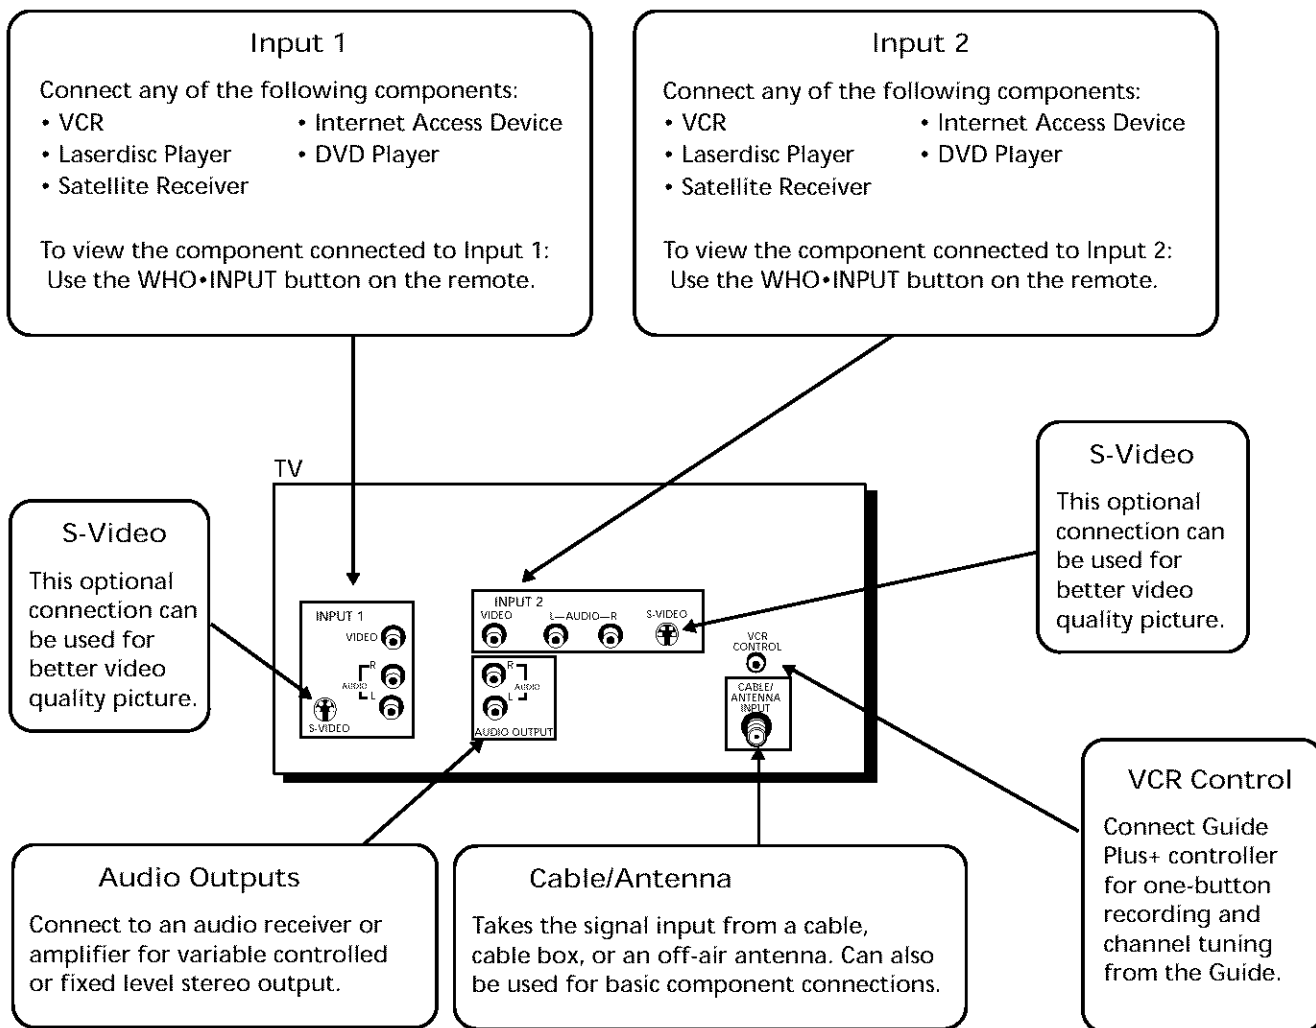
Input 1

Connect any of the following components:
• VCR
• Internet Access Device
• Laserdisc Player
• DVD Player
• Satellite Receiver

To view the component connected to Input 1: Use the WHO•INPUT button on the remote.

Input 2

Connect any of the following components:
• VCR
• Internet Access Device
• Laserdisc Player
• DVD Player
• Satellite Receiver

To view the component connected to Input 2: Use the WHO•INPUT button on the remote.

TV

S-Video

This optional connection can be used for better video quality picture.

INPUT 1
VIDEO
R
AUDIO
L
S-VIDEO

INPUT 2
VIDEO
L—AUDIO—R
S-VIDEO

R
AUDIO
L
AUDIO OUTPUT

VCR CONTROL

CABLE/ ANTENNA INPUT

S-Video

This optional connection can be used for better video quality picture.

VCR Control

Connect Guide Plus+ controller for one-button recording and channel tuning from the Guide.

Audio Outputs

Connect to an audio receiver or amplifier for variable controlled or fixed level stereo output.

Cable/Antenna

Takes the signal input from a cable, cable box, or an off-air antenna. Can also be used for basic component connections.